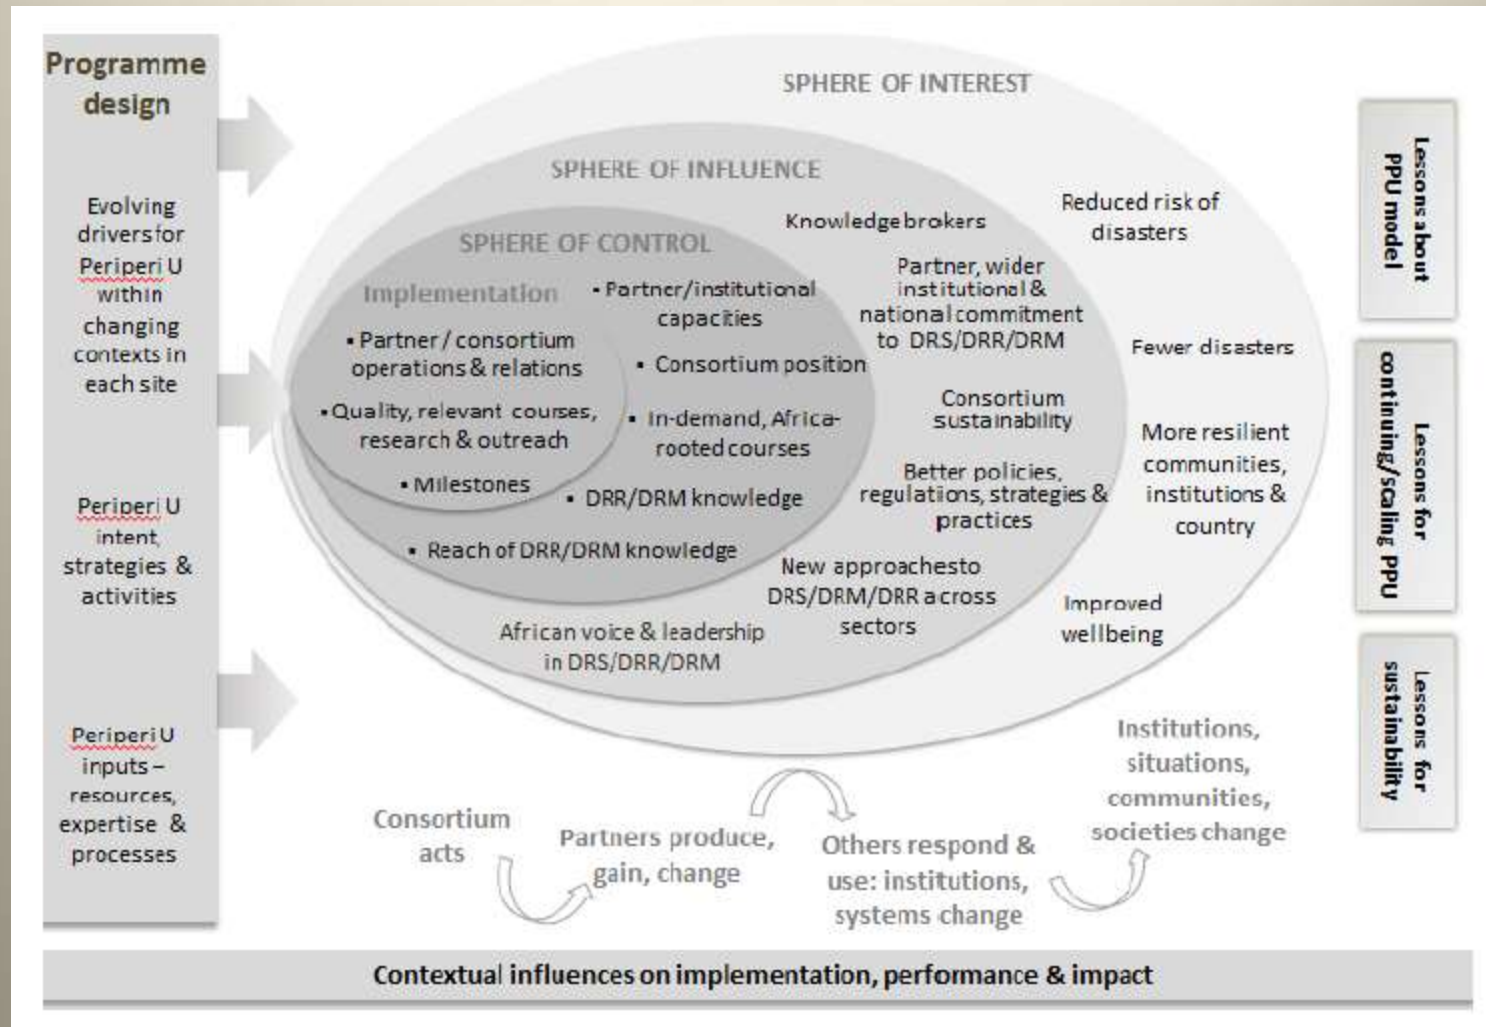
Programme design

Evolving drivers for Periperi U within changing contexts in each site

Periperi U intent, strategies & activities

Periperi U inputs – resources, expertise & processes

SPHERE OF INTEREST

SPHERE OF INFLUENCE

SPHERE OF CONTROL

Implementation

• Partner / consortium operations & relations

• Quality, relevant courses, research & outreach

• Milestones

• Partner/institutional capacities

• Consortium position

• In-demand, Africa-rooted courses

• DRR/DRM knowledge

• Reach of DRR/DRM knowledge

Knowledge brokers

Partner, wider institutional & national commitment to DRS/DRR/DRM

Consortium sustainability

Better policies, regulations, strategies & practices

New approaches to DRS/DRM/DRR across sectors

African voice & leadership in DRS/DRR/DRM

Reduced risk of disasters

Fewer disasters

More resilient communities, institutions & country

Improved wellbeing

Lessons about PPU model

Lessons for continuing/scaling PPU

Lessons for sustainability

Consortium acts

Partners produce, gain, change

Others respond & use: institutions, systems change

Institutions, situations, communities, societies change

Contextual influences on implementation, performance & impact